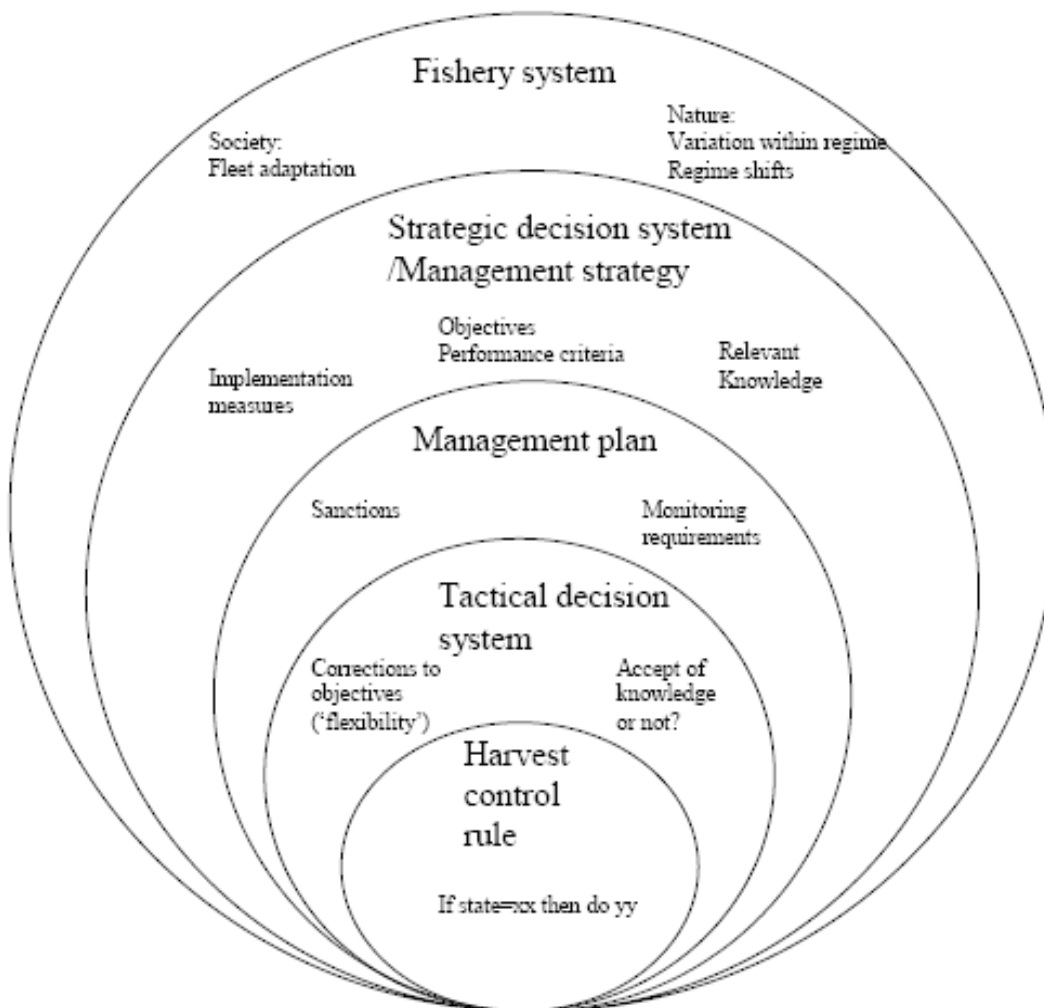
Fishery system

Society:
Fleet adaptation

Nature:
Variation within regime
Regime shifts

Strategic decision system
/Management strategy

Objectives
Performance criteria

Implementation
measures

Relevant
Knowledge

Management plan

Sanctions

Monitoring
requirements

Tactical decision
system

Corrections to
objectives
('flexibility')

Accept of
knowledge
or not?

Harvest
control
rule

If state=xx then do yy